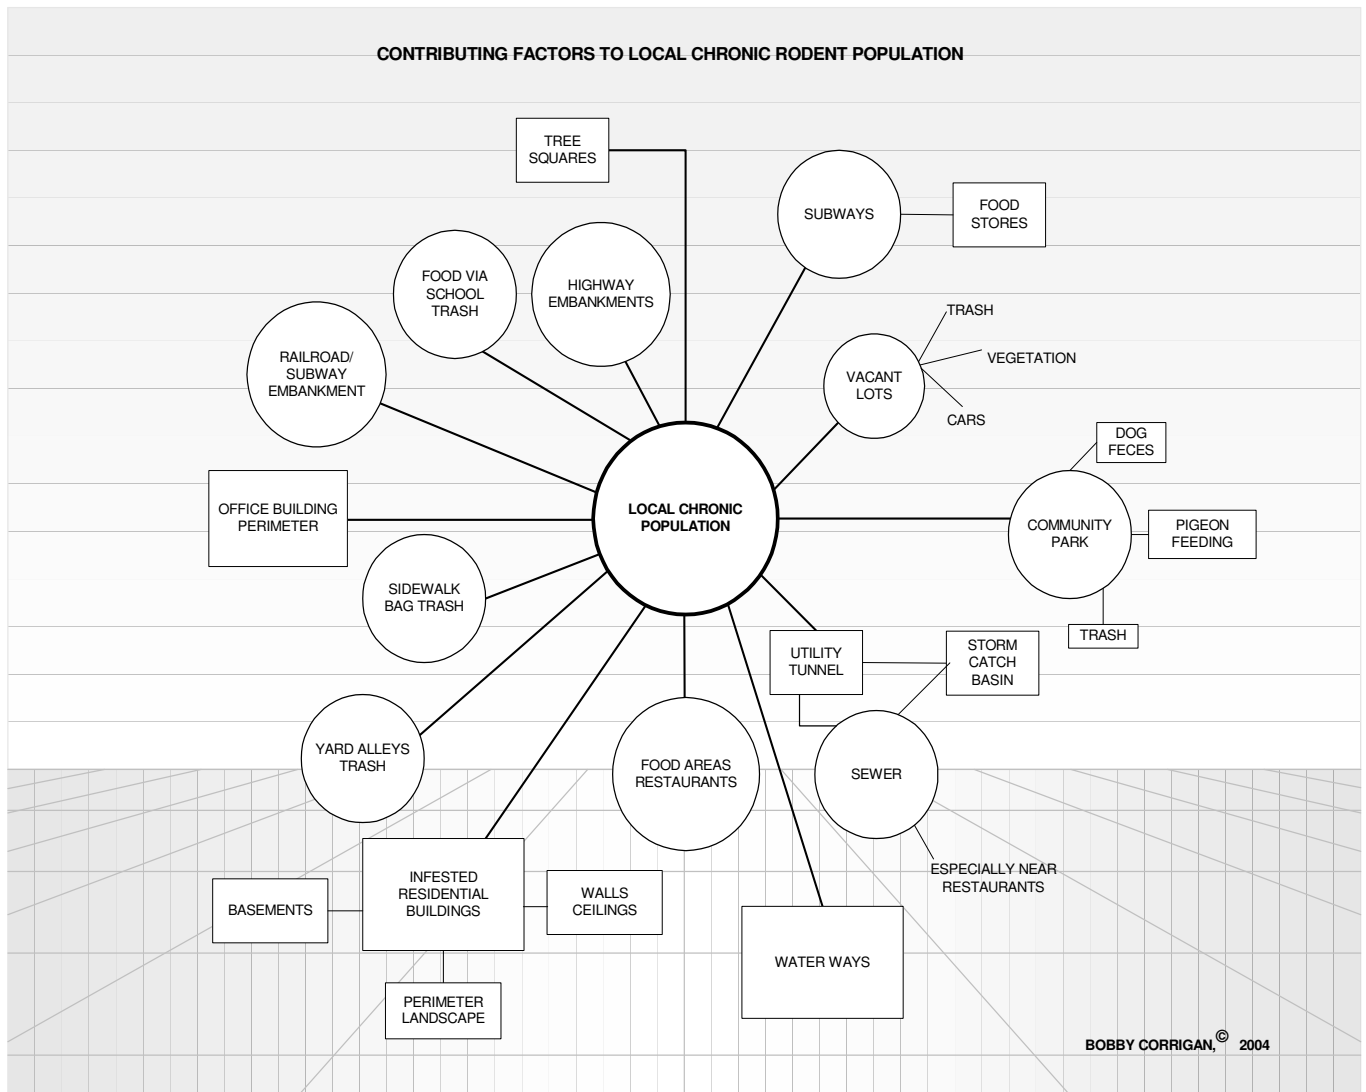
CONTRIBUTING FACTORS TO LOCAL CHRONIC RODENT POPULATION

TREE SQUARES

SUBWAYS

FOOD STORES

FOOD VIA SCHOOL TRASH

HIGHWAY EMBANKMENTS

RAILROAD/ SUBWAY EMBANKMENT

TRASH

VEGETATION

VACANT LOTS

CARS

DOG FECES

OFFICE BUILDING PERIMETER

LOCAL CHRONIC POPULATION

COMMUNITY PARK

PIGEON FEEDING

SIDEWALK BAG TRASH

TRASH

UTILITY TUNNEL

STORM CATCH BASIN

YARD ALLEYS TRASH

FOOD AREAS RESTAURANTS

SEWER

ESPECIALLY NEAR RESTAURANTS

BASEMENTS

INFESTED RESIDENTIAL BUILDINGS

WALLS CEILINGS

WATER WAYS

PERIMETER LANDSCAPE

BOBBY CORRIGAN,© 2004